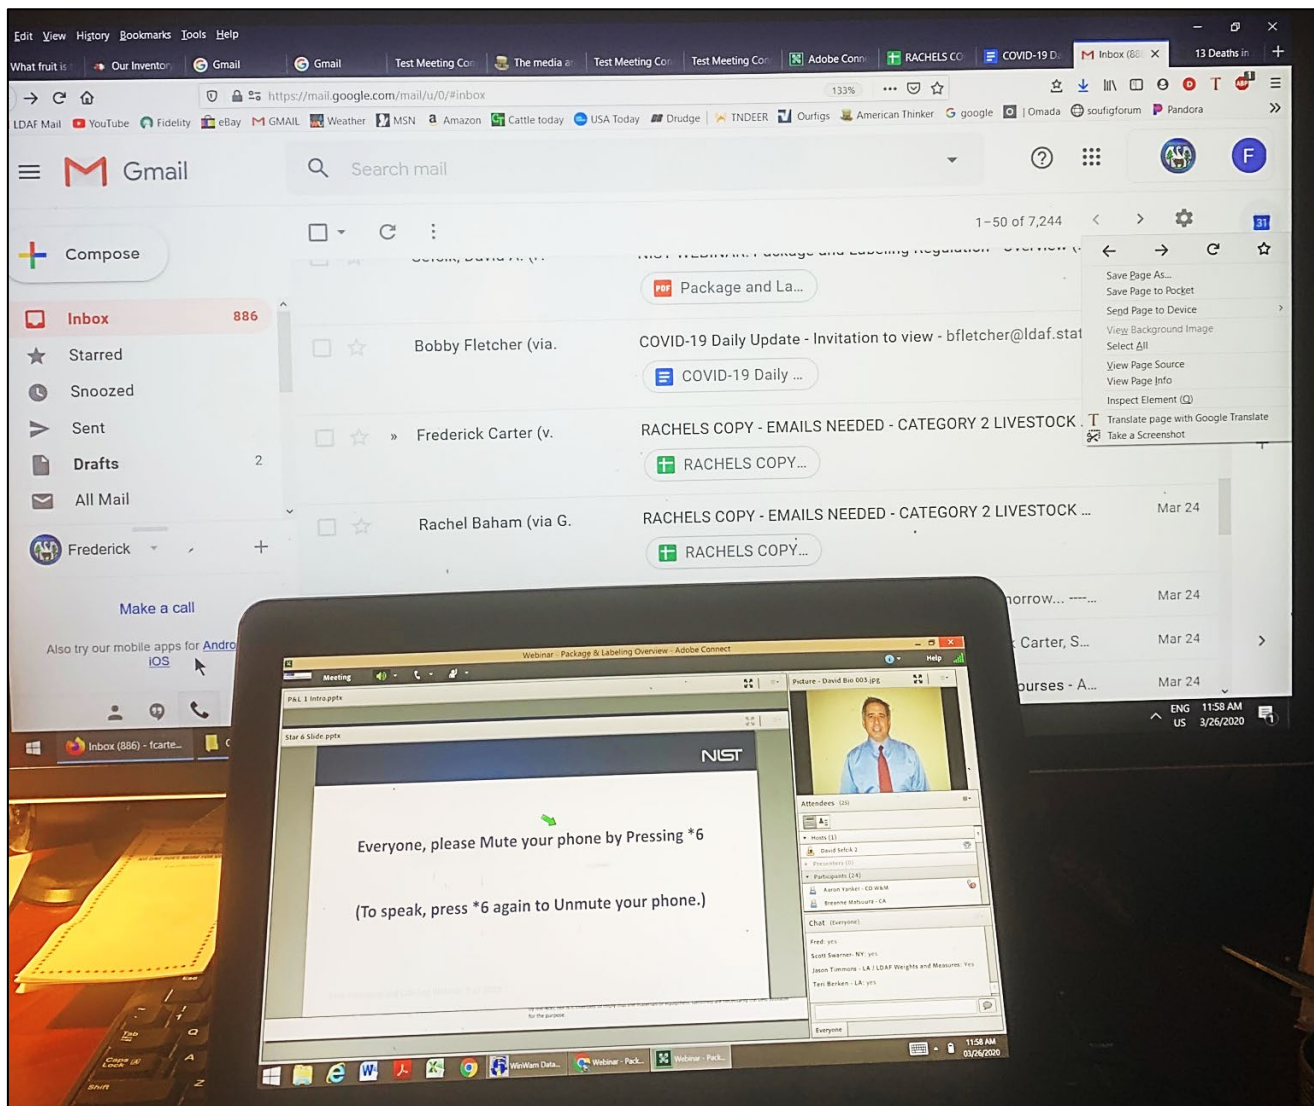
Edit View History Bookmarks Tools Help

What fruit is | Our Inventory | Gmail | Gmail | Test Meeting Con | The media a | Test Meeting Con | Test Meeting Con | Adobe Conn | RACHELS CO | COVID-19 D | Inbox (88 | 13 Deaths in

https://mail.google.com/mail/u/0/#inbox 133%

LDAF Mail YouTube Fidelity eBay GMAIL Weather MSN Amazon Cattle today USA Today Drudge INDEER Ourfigs American Thinker google Omada soufigforum Pandora

Gmail

Search mail

1–50 of 7,244

Compose

Inbox 886
Starred
Snoozed
Sent
Drafts 2
All Mail

Frederick

Make a call

Also try our mobile apps for Andro iOS

Package and La...

Bobby Fletcher (via. COVID-19 Daily Update - Invitation to view - bfletcher@ldaf.stat
COVID-19 Daily ...

Frederick Carter (v. RACHELS COPY - EMAILS NEEDED - CATEGORY 2 LIVESTOCK
RACHELS COPY...

Rachel Baham (via G. RACHELS COPY - EMAILS NEEDED - CATEGORY 2 LIVESTOCK ... Mar 24
RACHELS COPY...

norrow... ---... Mar 24
Carter, S... Mar 24
ourses - A... Mar 24

Save Page As...
Save Page to Pocket
Send Page to Device
View Background Image
Select All
View Page Source
View Page Info
Inspect Element (Q)
Translate page with Google Translate
Take a Screenshot

Inbox (886) - fcarte...

ENG US 11:58 AM 3/26/2020

Webinar - Package & Labeling Overview - Adobe Connect

Meeting Help

P&L 1 Intro.pptx

Star 6 Slide.pptx

NIST

Everyone, please Mute your phone by Pressing *6

(To speak, press *6 again to Unmute your phone.)

Picture - David Bio 003.jpg

Attendees (25)

Hosts (1)
David Sefcik 2
Presenters (0)
Participants (24)
Aaron Yanker - CO W&M
Breanne Mafouara - CA

Chat (Everyone)
Fred: yes
Scott Swarner- NY: yes
Jason Timmons - LA / LDAF Weights and Measures: Yes
Teri Berken - LA: yes

Everyone

WinWam Data... Webinar - Pack... Webinar - Pack...

11:58 AM 03/26/2020